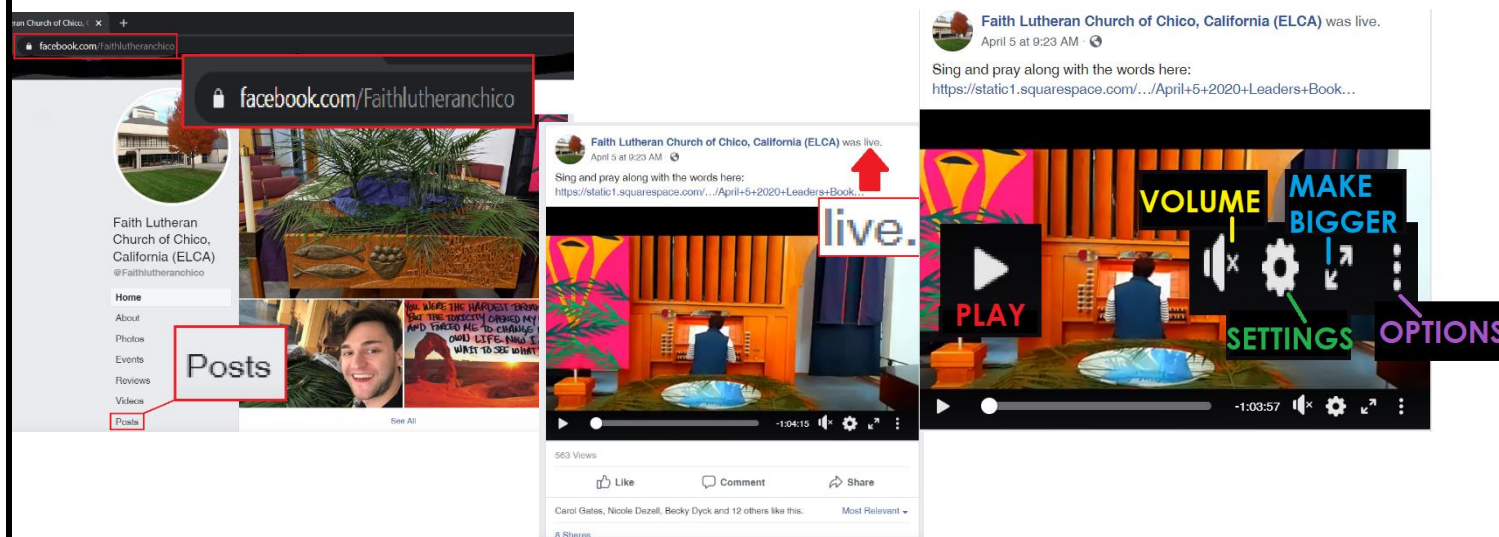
eran Church of Chico, ( ×

facebook.com/faithlutheranchico

facebook.com/Faithlutheranchico

Faith Lutheran Church of Chico, California (ELCA)
@Faithlutheranchico

Home
About
Photos
Events
Reviews
Videos
Posts

Posts

YOU WERE THE HARDEST THING BUT THE TOXICITY OPENED MY AND FORCED ME TO CHANGE OWN LIFE. NOW I WAIT TO SEE WHAT

See All

Faith Lutheran Church of Chico, California (ELCA) was live.
April 5 at 9:23 AM ·

Sing and pray along with the words here:
https://static1.squarespace.com/…/April+5+2020+Leaders+Book…

live.

-1:04:15

563 Views

Like Comment Share

Carol Gates, Nicole Dezell, Becky Dyck and 12 others like this.

Most Relevant

8 Shares

Faith Lutheran Church of Chico, California (ELCA) was live.
April 5 at 9:23 AM ·

Sing and pray along with the words here:
https://static1.squarespace.com/…/April+5+2020+Leaders+Book…

VOLUME

MAKE BIGGER

PLAY

SETTINGS

OPTIONS

-1:03:57